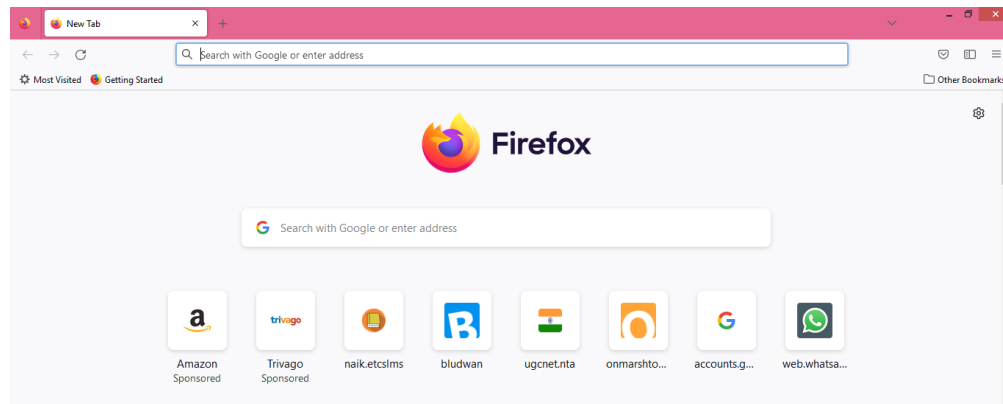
New Tab

Search with Google or enter address

Most Visited Getting Started

Other Bookmarks

Firefox

Search with Google or enter address

a
Amazon
Sponsored

trivago
Trivago
Sponsored

naik.etcslms

bludwan

ugcnet.nta

onmarshto...

G
accounts.g...

web.whatsa...